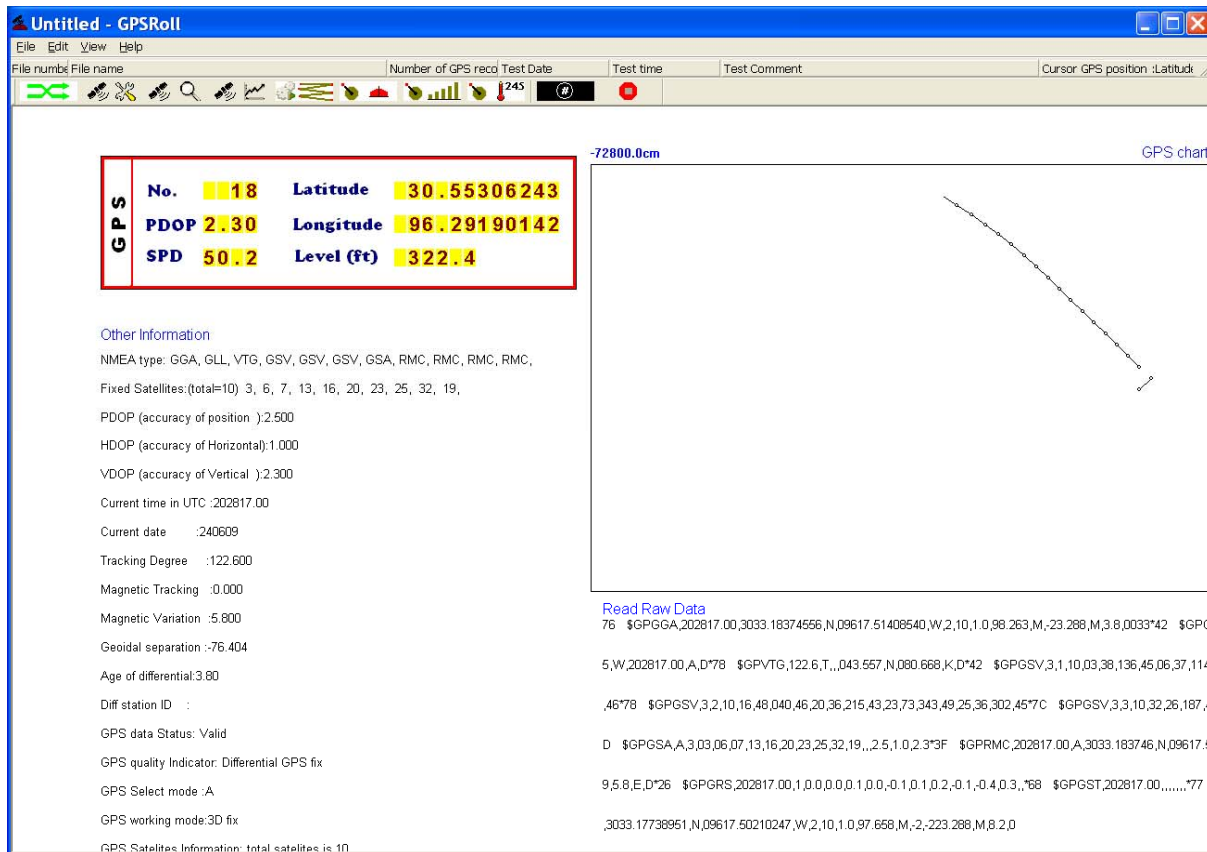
Untitled - GPSRoll

File Edit View Help

File numbe File name | Number of GPS reco | Test Date | Test time | Test Comment | Cursor GPS position :Latitude

245

#

GPS

No. 18 Latitude 30.55306243

PDOP 2.30 Longitude 96.29190142

SPD 50.2 Level (ft) 322.4

-72800.0cm

GPS chart

Other Information

NMEA type: GGA, GLL, VTG, GSV, GSV, GSV, GSA, RMC, RMC, RMC, RMC,

Fixed Satellites:(total=10) 3, 6, 7, 13, 16, 20, 23, 25, 32, 19,

PDOP (accuracy of position ):2.500

HDOP (accuracy of Horizontal):1.000

VDOP (accuracy of Vertical ):2.300

Current time in UTC :202817.00

Current date :240609

Tracking Degree :122.600

Magnetic Tracking :0.000

Magnetic Variation :5.800

Geoidal separation :-76.404

Age of differential:3.80

Diff station ID :

GPS data Status: Valid

GPS quality Indicator: Differential GPS fix

GPS Select mode :A

GPS working mode:3D fix

GPS Satelites Information: total satelites is 10

Read Raw Data

76 $GPGGA,202817.00,3033.18374556,N,09617.51408540,W,2,10,1.0,98.263,M,-23.288,M,3.8,0033*42 $GP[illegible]

5,W,202817.00,A,D*78 $GPVTG,122.6,T,,,043.557,N,080.668,K,D*42 $GPGSV,3,1,10,03,38,136,45,06,37,11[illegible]

,46*78 $GPGSV,3,2,10,16,48,040,46,20,36,215,43,23,73,343,49,25,36,302,45*7C $GPGSV,3,3,10,32,26,187,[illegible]

D $GPGSA,A,3,03,06,07,13,16,20,23,25,32,19,,,2.5,1.0,2.3*3F $GPRMC,202817.00,A,3033.183746,N,09617.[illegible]

9,5.8,E,D*26 $GPGRS,202817.00,1,0.0,0.0,0.1,0.0,-0.1,0.1,0.2,-0.1,-0.4,0.3,,*68 $GPGST,202817.00,,,,,,,*77

,3033.17738951,N,09617.50210247,W,2,10,1.0,97.658,M,-2,-223.288,M,8.2,0